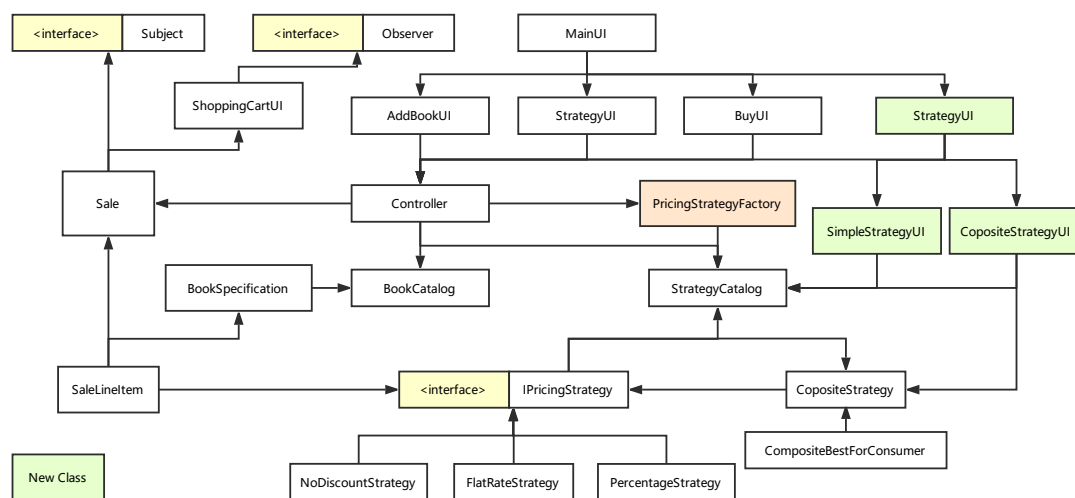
<interface> Subject

<interface> Observer

MainUI

ShoppingCartUI

AddBookUI

StrategyUI

BuyUI

StrategyUI

Sale

Controller

PricingStrategyFactory

SimpleStrategyUI

CopositeStrategyUI

BookSpecification

BookCatalog

StrategyCatalog

SaleLineItem

<interface> IPricingStrategy

CopositeStrategy

CompositeBestForConsumer

New Class

NoDiscountStrategy

FlatRateStrategy

PercentageStrategy